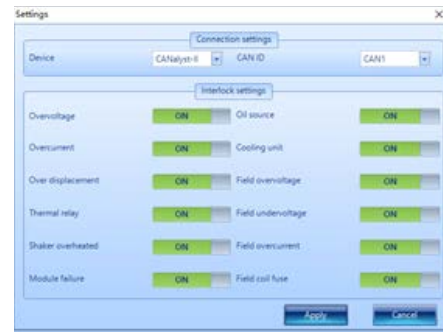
Settings

Connection settings

Device CANalyst-II CAN ID CAN1

Interlock settings

Overvoltage ON
Oil source ON
Overcurrent ON
Cooling unit ON
Over displacement ON
Field overvoltage ON
Thermal relay ON
Field undervoltage ON
Shaker overheated ON
Field overcurrent ON
Module failure ON
Field coil fuse ON

Apply Cancel